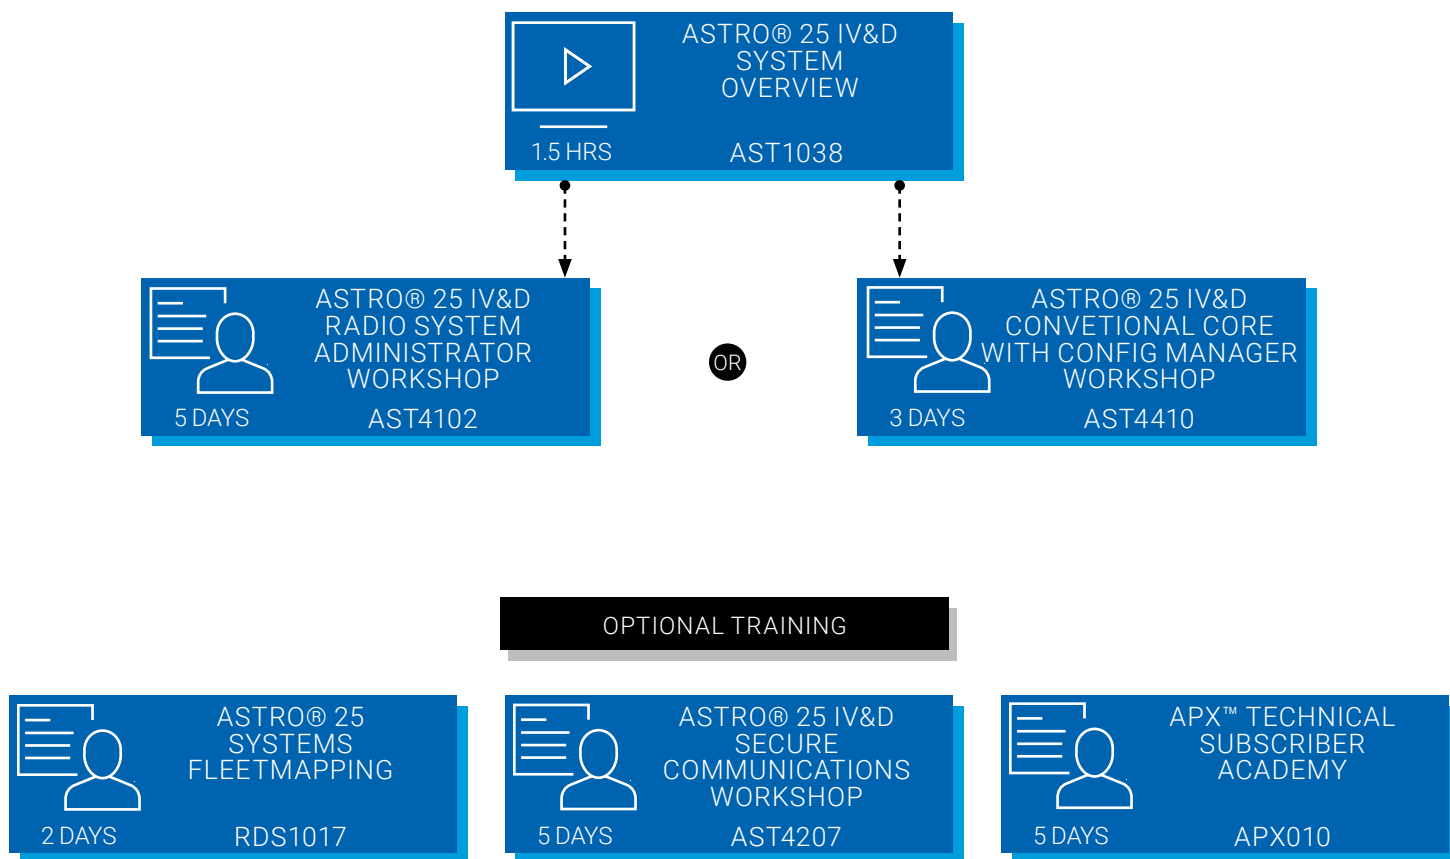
ASTRO® 25 IV&D SYSTEM OVERVIEW
1.5 HRS
AST1038

ASTRO® 25 IV&D RADIO SYSTEM ADMINISTRATOR WORKSHOP
5 DAYS
AST4102

OR

ASTRO® 25 IV&D CONVETIONAL CORE WITH CONFIG MANAGER WORKSHOP
3 DAYS
AST4410

OPTIONAL TRAINING

ASTRO® 25 SYSTEMS FLEETMAPPING
2 DAYS
RDS1017

ASTRO® 25 IV&D SECURE COMMUNICATIONS WORKSHOP
5 DAYS
AST4207

APX™ TECHNICAL SUBSCRIBER ACADEMY
5 DAYS
APX010